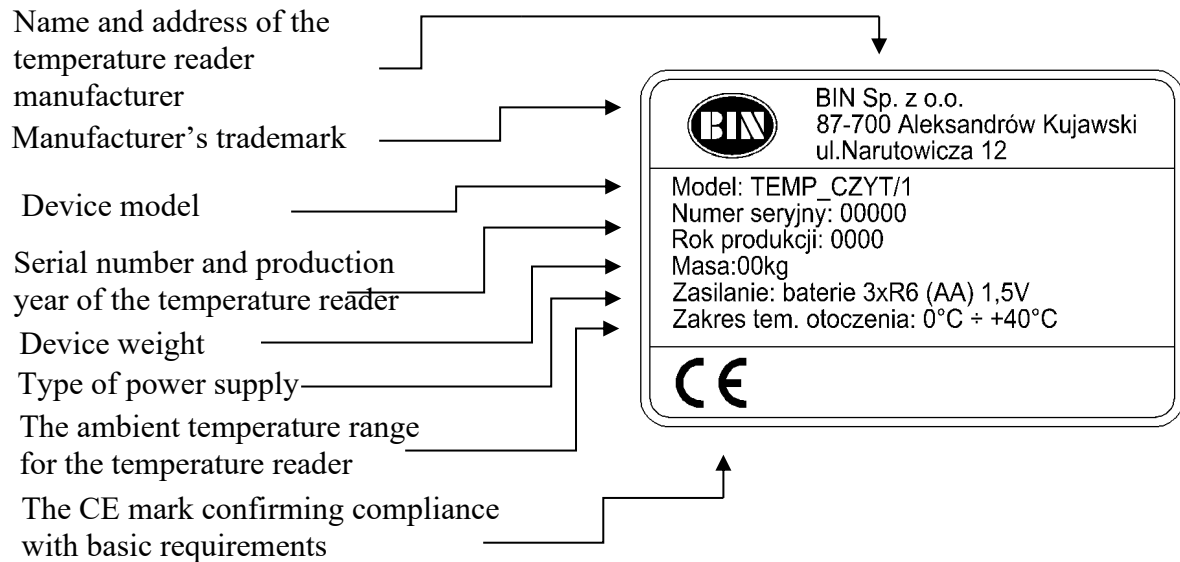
Name and address of the temperature reader manufacturer

Manufacturer’s trademark

Device model

Serial number and production year of the temperature reader

Device weight

Type of power supply

The ambient temperature range for the temperature reader

The CE mark confirming compliance with basic requirements

BIN

BIN Sp. z o.o.
87-700 Aleksandrów Kujawski
ul.Narutowicza 12

Model: TEMP_CZYT/1
Numer seryjny: 00000
Rok produkcji: 0000
Masa:00kg
Zasilanie: baterie 3xR6 (AA) 1,5V
Zakres tem. otoczenia: 0°C ÷ +40°C

CE